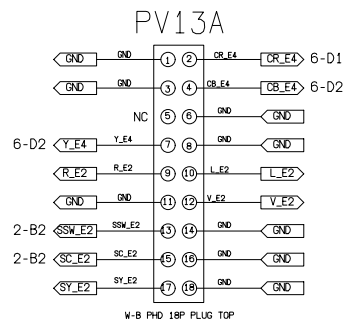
PV13A

GND GND 1 2 CR_E4 CR_E4 6-D1
GND GND 3 4 CB_E4 CB_E4 6-D2
NC 5 6 GND GND
6-D2 Y_E4 Y_E4 7 8 GND GND
R_E2 R_E2 9 10 L_E2 L_E2
GND GND 11 12 V_E2 V_E2
2-B2 SSW_E2 SSW_E2 13 14 GND GND
2-B2 SC_E2 SC_E2 15 16 GND GND
SY_E2 SY_E2 17 18 GND GND

W-B PHD 18P PLUG TOP